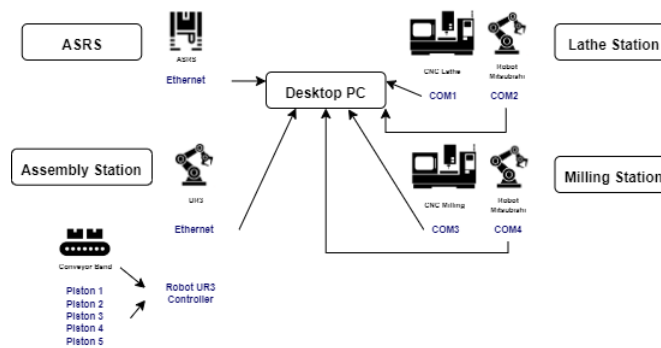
ASRS

ASRS

Ethernet

Desktop PC

CNC Lathe

Robot Mitsubishi

COM1

COM2

Lathe Station

Assembly Station

UR3

Ethernet

CNC Milling

Robot Mitsubishi

COM3

COM4

Milling Station

Conveyor Band

Piston 1
Piston 2
Piston 3
Piston 4
Piston 5

Robot UR3 Controller